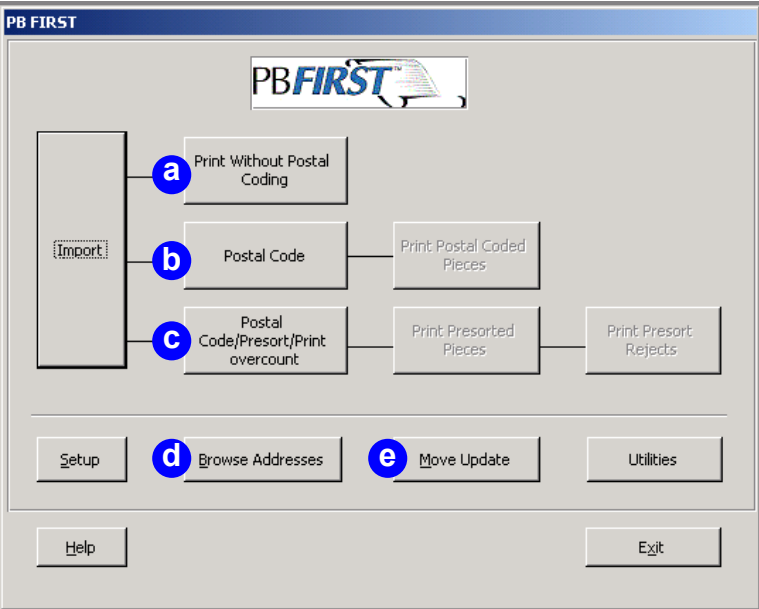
PB FIRST

PBFIRST™

Import

a

Print Without Postal Coding

b

Postal Code

Print Postal Coded Pieces

c

Postal Code/Presort/Print overcount

Print Presorted Pieces

Print Presort Rejects

Setup

d

Browse Addresses

e

Move Update

Utilities

Help

Exit